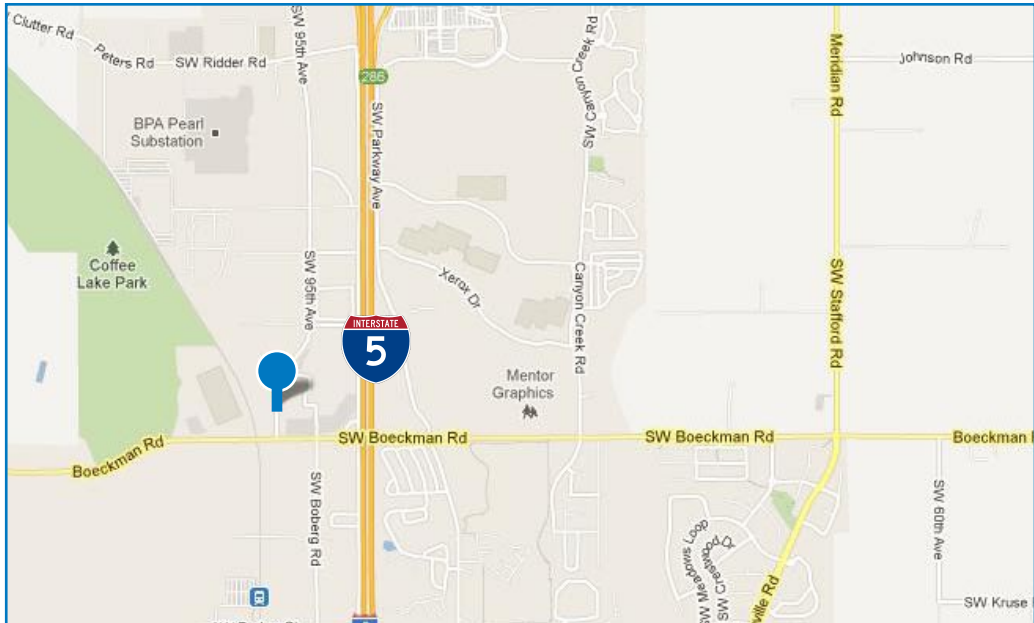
Clutter Rd
Peters Rd
SW Ridder Rd
SW 95th Ave
286
SW Parkway Ave
SW Canyon Creek Rd
Meridian Rd
Johnson Rd
BPA Pearl Substation
Coffee Lake Park
SW 95th Ave
Xerox Dr
Canyon Creek Rd
SW Stafford Rd
INTERSTATE
5
Mentor Graphics
Boeckman Rd
SW Boeckman Rd
SW Boeckman Rd
Boeckman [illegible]
SW Boberg Rd
SW Meadows Loop
SW Crestview Dr
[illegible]ville Rd
SW 60th Ave
SW Kruse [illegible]